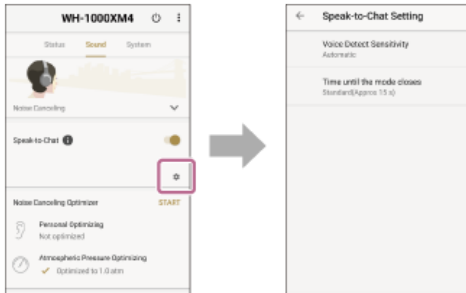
WH-1000XM4

Status Sound System

Noise Canceling

Speak-to-Chat

Noise Canceling Optimizer START

Personal Optimizing
Not optimized

Atmospheric Pressure Optimizing
Optimized to 1.0 atm

Speak-to-Chat Setting

Voice Detect Sensitivity
Automatic

Time until the mode closes
Standard(Approx 15 s)